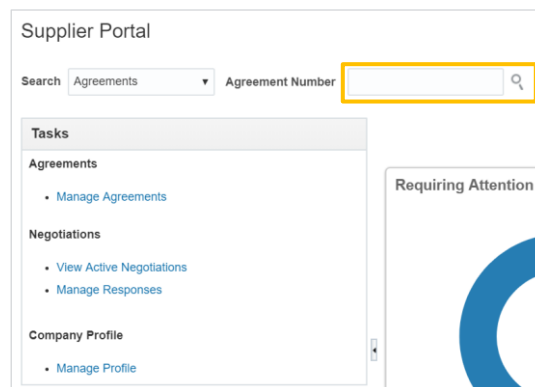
Supplier Portal

Search Agreements ▾ Agreement Number

Tasks

Agreements

- Manage Agreements

Negotiations

- View Active Negotiations
- Manage Responses

Company Profile

- Manage Profile

Requiring Attention